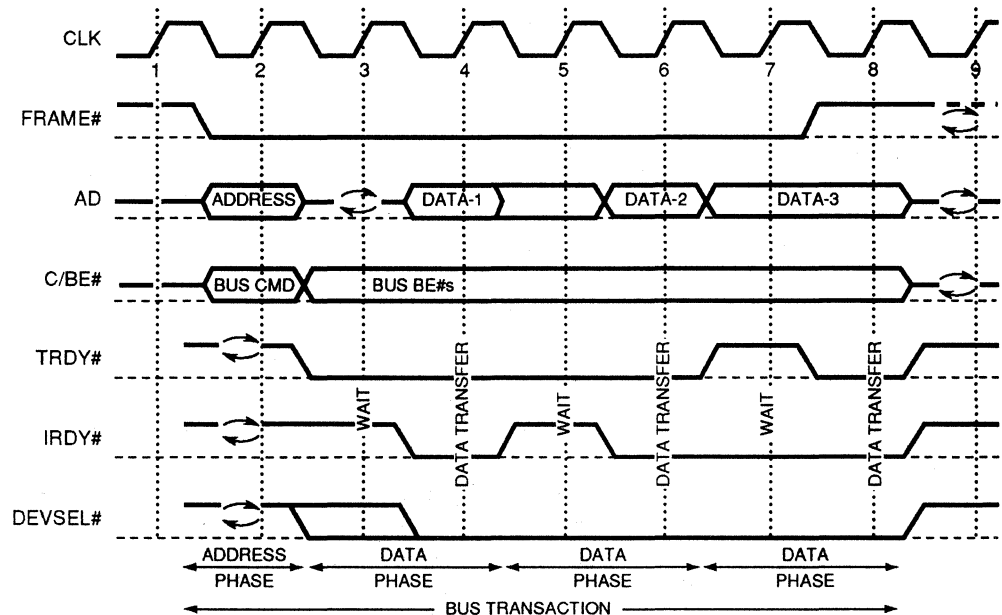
CLK
1 2 3 4 5 6 7 8 9
FRAME#
AD
ADDRESS
DATA-1
DATA-2
DATA-3
C/BE#
BUS CMD
BUS BE#s
TRDY#
IRDY#
DEVSEL#
WAIT
DATA TRANSFER
WAIT
DATA TRANSFER
WAIT
DATA TRANSFER
ADDRESS PHASE
DATA PHASE
DATA PHASE
DATA PHASE
BUS TRANSACTION